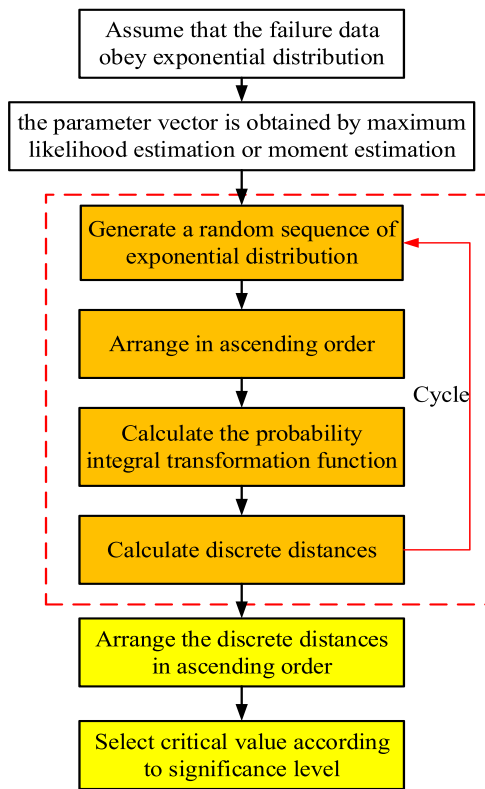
Assume that the failure data obey exponential distribution

the parameter vector is obtained by maximum likelihood estimation or moment estimation

Generate a random sequence of exponential distribution

Arrange in ascending order

Calculate the probability integral transformation function

Calculate discrete distances

Cycle

Arrange the discrete distances in ascending order

Select critical value according to significance level